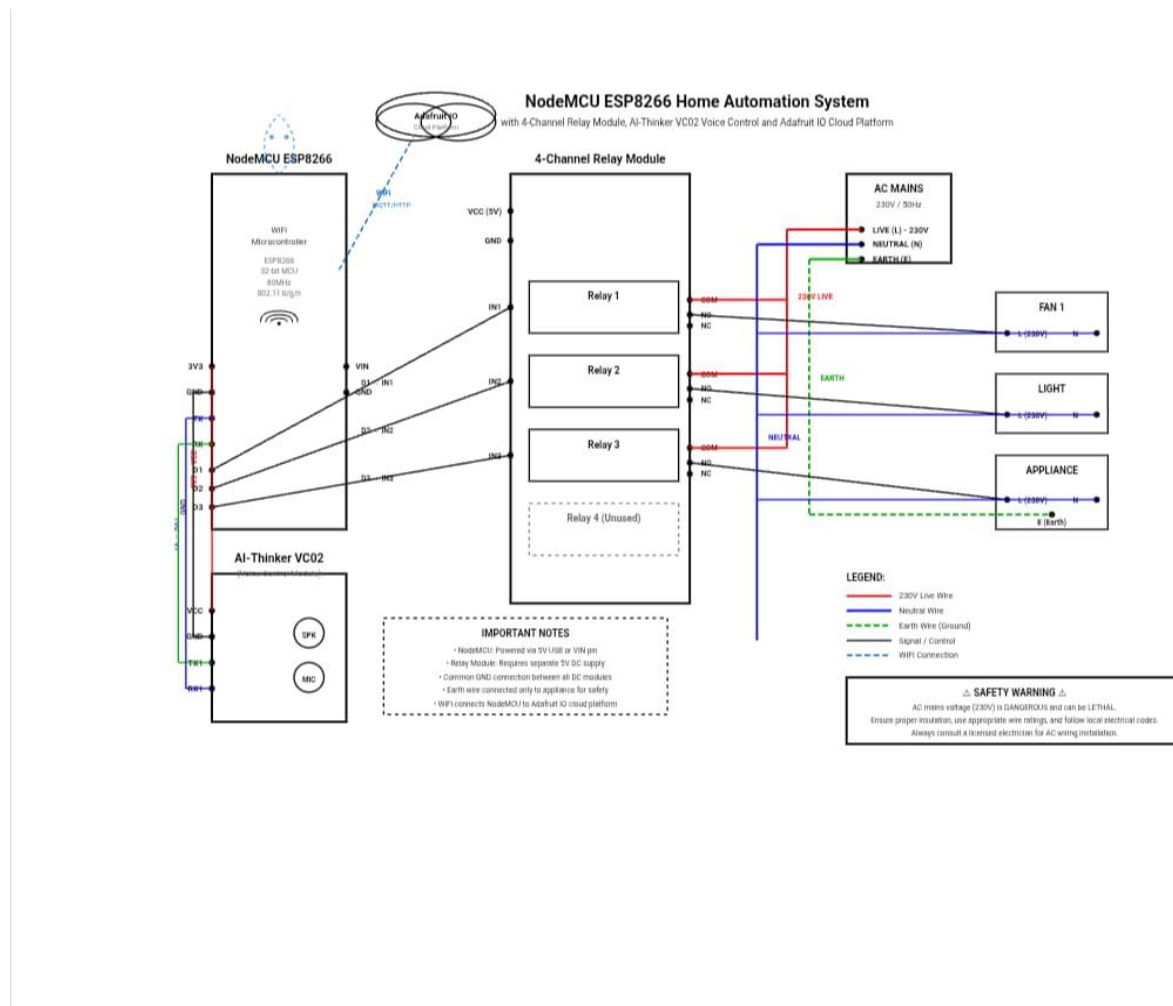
NodeMCU ESP8266 Home Automation System
with 4-Channel Relay Module, AI-Thinker VC02 Voice Control and Adafruit IO Cloud Platform

Adafruit IO
Cloud Platform

NodeMCU ESP8266

WiFi
MQTT/HTTP

WiFi
Microcontroller
ESP8266
32-bit MCU
80MHz
802.11 b/g/n

3V3
GND
TX
RX
D1
D2
D3

VIN
D1 - IN1
GND
D2 - IN2
D3 - IN2

4-Channel Relay Module

VCC (5V)
GND
IN1
IN2
IN3

Relay 1
Relay 2
Relay 3
Relay 4 (Unused)

COM
NO
NC
COM
NO
NC
COM
NO
NC

230V LIVE
EARTH
NEUTRAL

AC MAINS
230V / 50Hz
LIVE (L) - 230V
NEUTRAL (N)
EARTH (E)

FAN 1
L (230V) N

LIGHT
L (230V) N

APPLIANCE
L (230V) N
E (Earth)

AI-Thinker VC02
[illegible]

VCC
GND
TX1
RX1
SPK
MIC

IMPORTANT NOTES
• NodeMCU: Powered via 5V USB or VIN pin
• Relay Module: Requires separate 5V DC supply
• Common GND connection between all DC modules
• Earth wire connected only to appliance for safety
• WiFi connects NodeMCU to Adafruit IO cloud platform

LEGEND:
230V Live Wire
Neutral Wire
Earth Wire (Ground)
Signal / Control
WiFi Connection

⚠ SAFETY WARNING ⚠
AC mains voltage (230V) is DANGEROUS and can be LETHAL.
Ensure proper insulation, use appropriate wire ratings, and follow local electrical codes.
Always consult a licensed electrician for AC wiring installation.